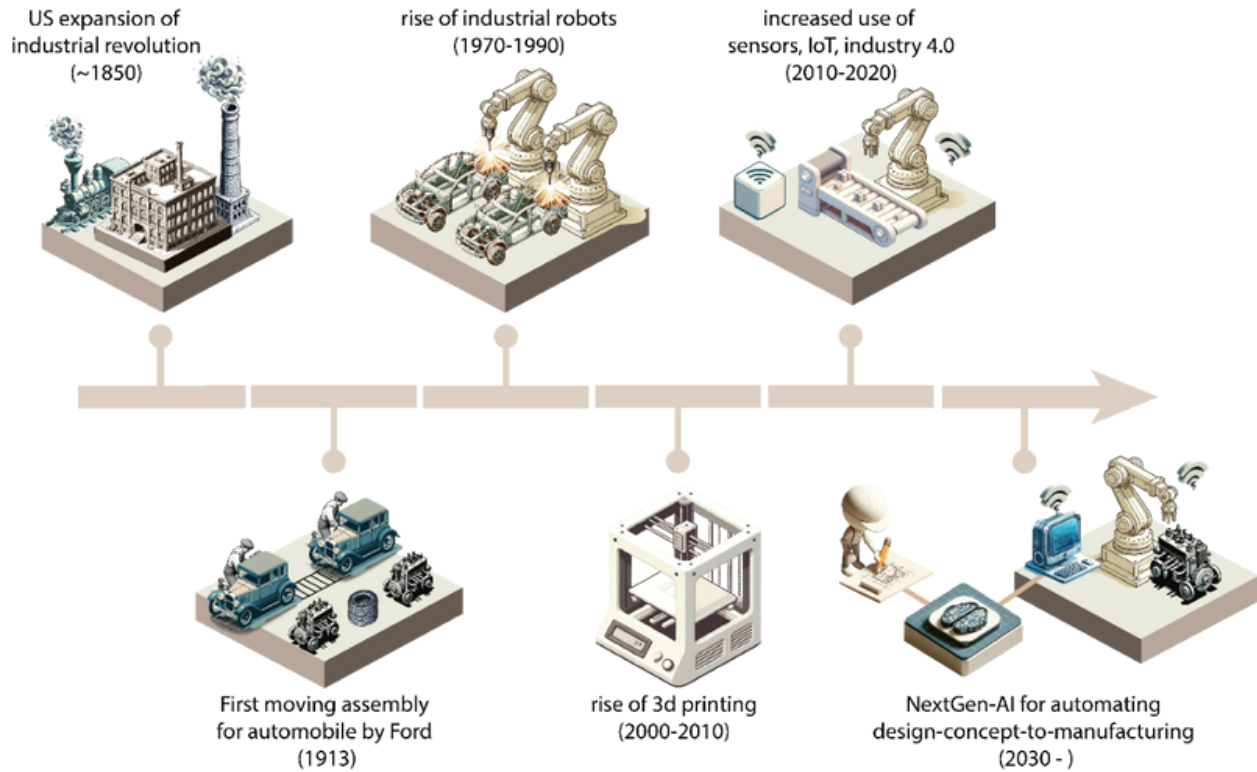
US expansion of industrial revolution (~1850)

rise of industrial robots (1970-1990)

increased use of sensors, IoT, industry 4.0 (2010-2020)

First moving assembly for automobile by Ford (1913)

rise of 3d printing (2000-2010)

NextGen-AI for automating design-concept-to-manufacturing (2030 - )